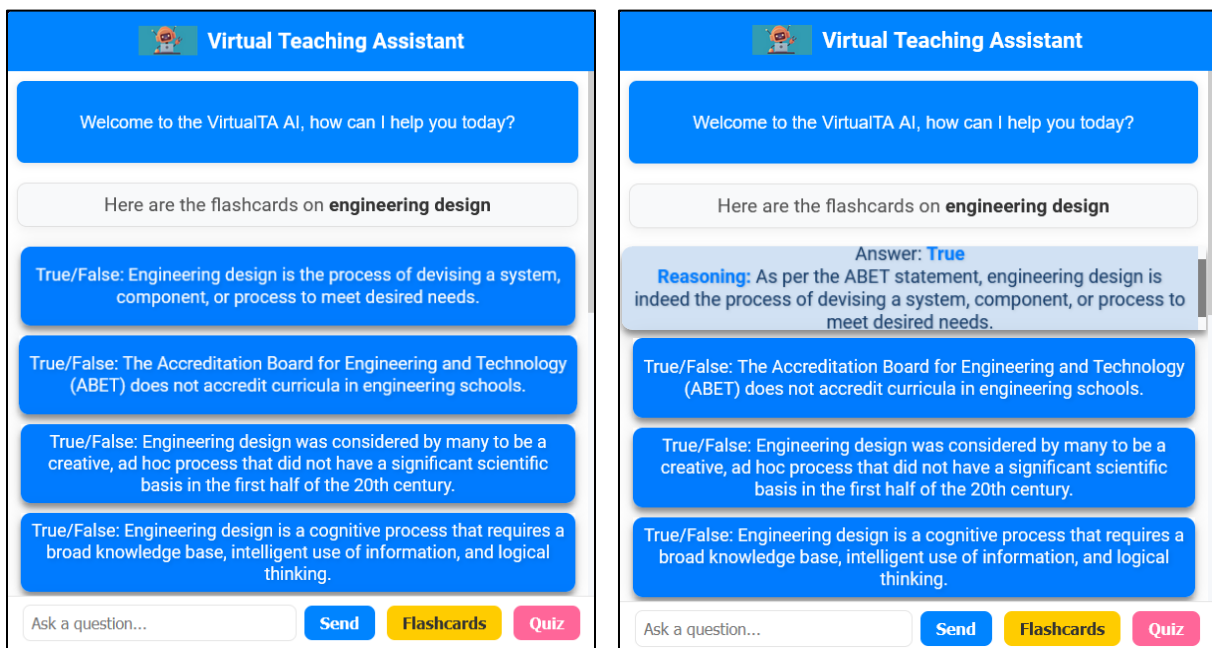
Virtual Teaching Assistant

Welcome to the VirtualTA AI, how can I help you today?

Here are the flashcards on **engineering design**

True/False: Engineering design is the process of devising a system, component, or process to meet desired needs.

True/False: The Accreditation Board for Engineering and Technology (ABET) does not accredit curricula in engineering schools.

True/False: Engineering design was considered by many to be a creative, ad hoc process that did not have a significant scientific basis in the first half of the 20th century.

True/False: Engineering design is a cognitive process that requires a broad knowledge base, intelligent use of information, and logical thinking.

Ask a question...

Send

Flashcards

Quiz

Virtual Teaching Assistant

Welcome to the VirtualTA AI, how can I help you today?

Here are the flashcards on **engineering design**

Answer: **True**
**Reasoning:** As per the ABET statement, engineering design is indeed the process of devising a system, component, or process to meet desired needs.

True/False: The Accreditation Board for Engineering and Technology (ABET) does not accredit curricula in engineering schools.

True/False: Engineering design was considered by many to be a creative, ad hoc process that did not have a significant scientific basis in the first half of the 20th century.

True/False: Engineering design is a cognitive process that requires a broad knowledge base, intelligent use of information, and logical thinking.

Ask a question...

Send

Flashcards

Quiz